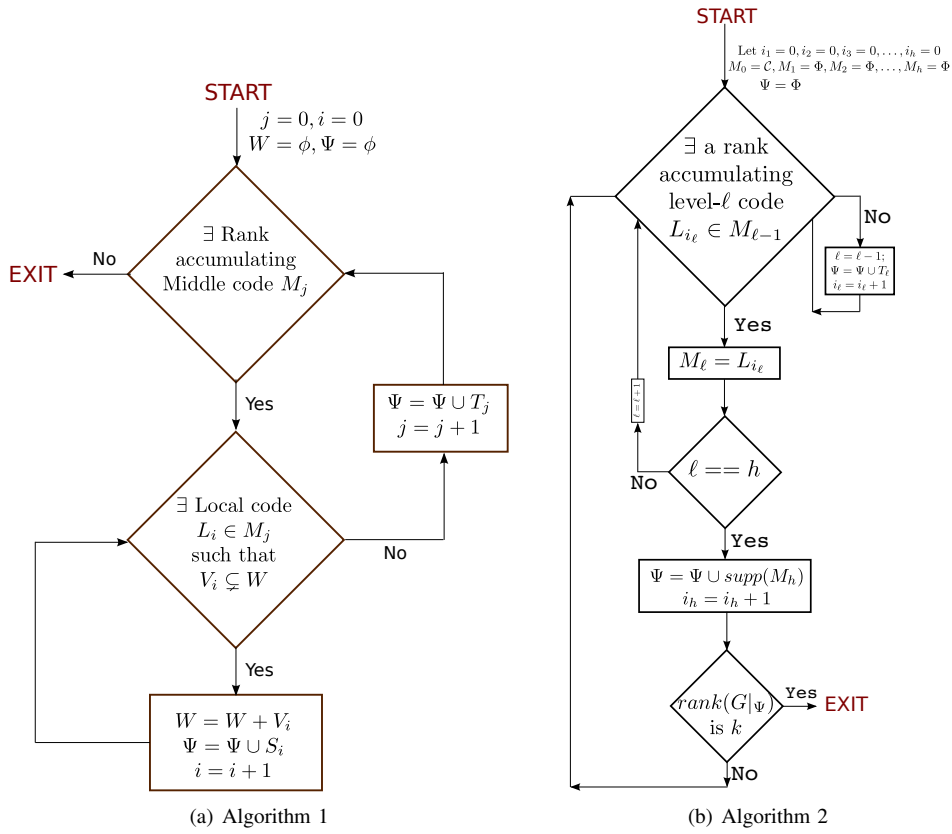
START

$j = 0, i = 0$
$W = \phi, \Psi = \phi$

$\exists$ Rank accumulating Middle code $M_j$

No

EXIT

Yes

$\Psi = \Psi \cup T_j$
$j = j + 1$

$\exists$ Local code $L_i \in M_j$ such that $V_i \subsetneq W$

No

Yes

$W = W + V_i$
$\Psi = \Psi \cup S_i$
$i = i + 1$

(a) Algorithm 1

START

Let $i_1 = 0, i_2 = 0, i_3 = 0, \ldots, i_h = 0$
$M_0 = \mathcal{C}, M_1 = \Phi, M_2 = \Phi, \ldots, M_h = \Phi$
$\Psi = \Phi$

$\exists$ a rank accumulating level-$\ell$ code $L_{i_\ell} \in M_{\ell-1}$

No

$\ell = \ell - 1;$
$\Psi = \Psi \cup T_\ell$
$i_\ell = i_\ell + 1$

Yes

$M_\ell = L_{i_\ell}$

$\ell = \ell + 1$

$\ell == h$

No

Yes

$\Psi = \Psi \cup supp(M_h)$
$i_h = i_h + 1$

$rank(G|_\Psi)$ is $k$

Yes

EXIT

No

(b) Algorithm 2